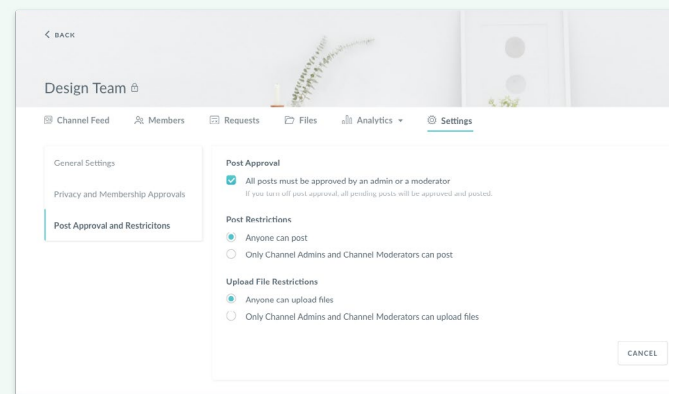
< BACK

Design Team

Channel Feed
Members
Requests
Files
Analytics ▾
Settings

General Settings

Privacy and Membership Approvals

Post Approval and Restricitons

Post Approval

All posts must be approved by an admin or a moderator

If you turn off post approval, all pending posts will be approved and posted.

Post Restrictions

Anyone can post

Only Channel Admins and Channel Moderators can post

Upload File Restrictions

Anyone can upload files

Only Channel Admins and Channel Moderators can upload files

CANCEL